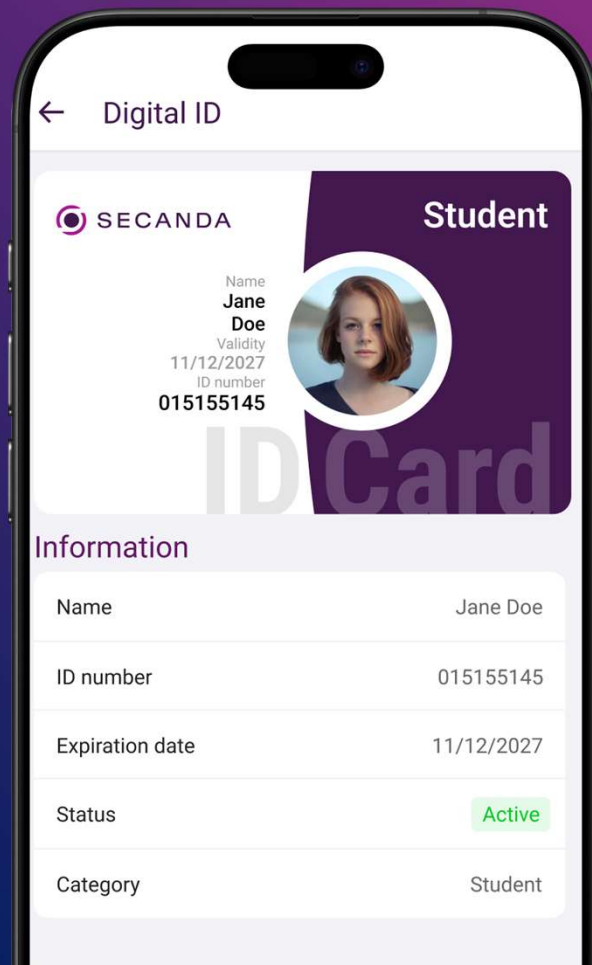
← Digital ID

SECANDA

Student

Name
Jane
Doe
Validity
11/12/2027
ID number
015155145

ID Card

Information

| Name | Jane Doe |
|---|---|
| ID number | 015155145 |
| Expiration date | 11/12/2027 |
| Status | Active |
| Category | Student |